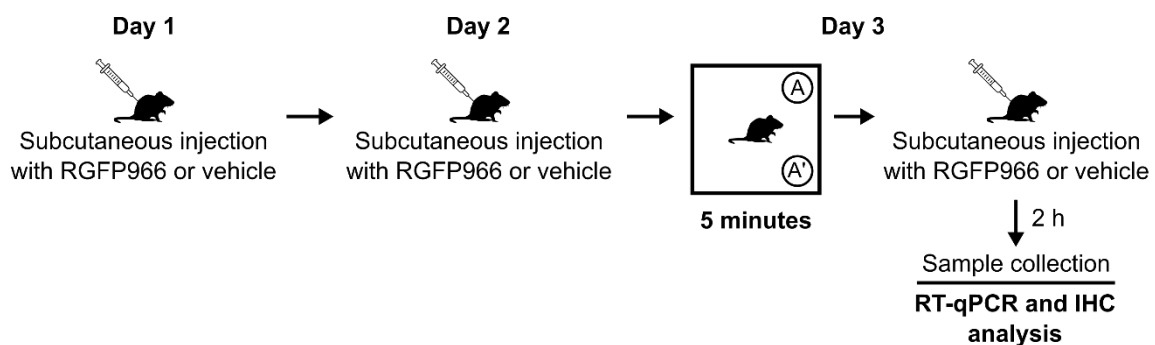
Day 1

Subcutaneous injection with RGFP966 or vehicle

Day 2

Subcutaneous injection with RGFP966 or vehicle

Day 3

A

A'

5 minutes

Subcutaneous injection with RGFP966 or vehicle

2 h

Sample collection

RT-qPCR and IHC analysis